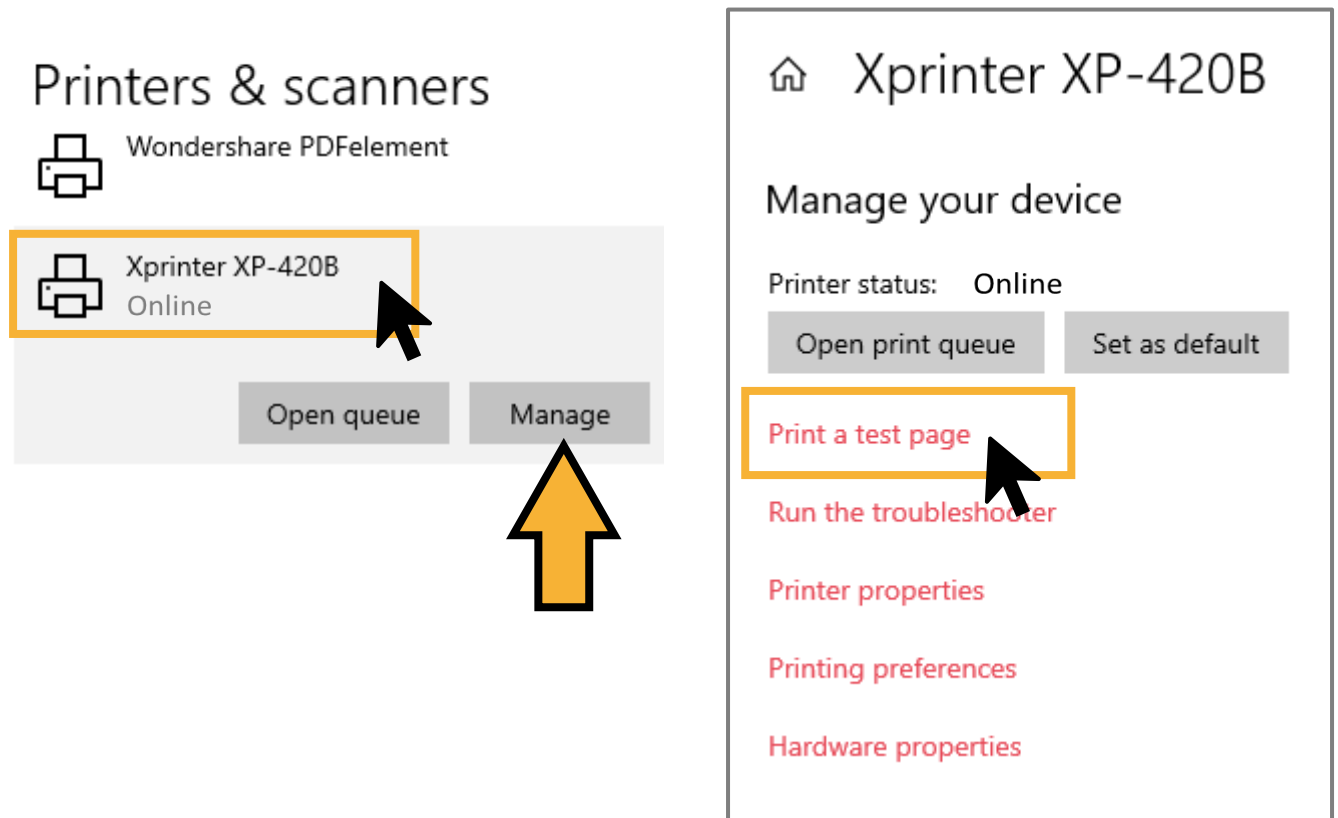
Printers & scanners

Wondershare PDFelement

Xprinter XP-420B
Online

Open queue Manage

Xprinter XP-420B

Manage your device

Printer status: Online

Open print queue Set as default

Print a test page

Run the troubleshooter

Printer properties

Printing preferences

Hardware properties